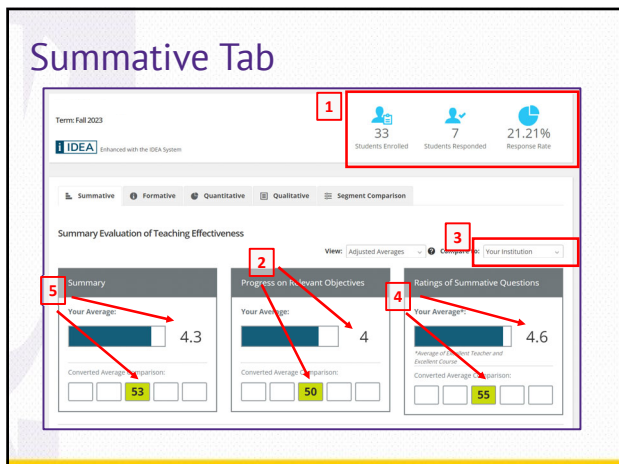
Summative Tab

Term: Fall 2023

i IDEA Enhanced with the IDEA System

1

33 Students Enrolled

7 Students Responded

21.21% Response Rate

Summative Formative Quantitative Qualitative Segment Comparison

Summary Evaluation of Teaching Effectiveness

View: Adjusted Averages

3

Compare to: Your Institution

5

Summary

Your Average:

4.3

Converted Average Comparison:

53

2

Progress on Relevant Objectives

Your Average:

4

Converted Average Comparison:

50

4

Ratings of Summative Questions

Your Average*:

4.6

*Average of Excellent Teacher and Excellent Course

Converted Average Comparison:

55